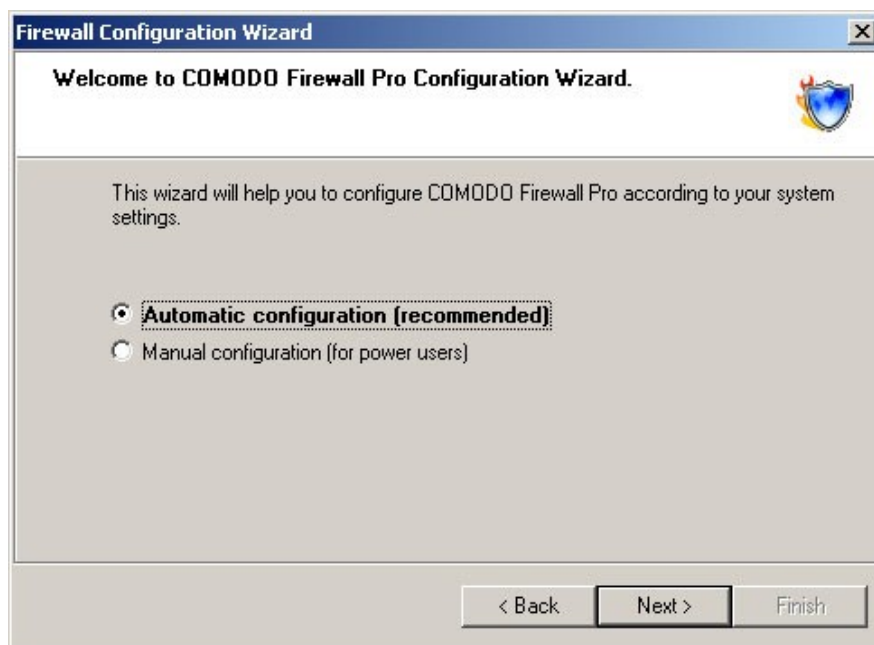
Firewall Configuration Wizard

Welcome to COMODO Firewall Pro Configuration Wizard.

This wizard will help you to configure COMODO Firewall Pro according to your system settings.

Automatic configuration (recommended)

Manual configuration (for power users)

< Back

Next >

Finish